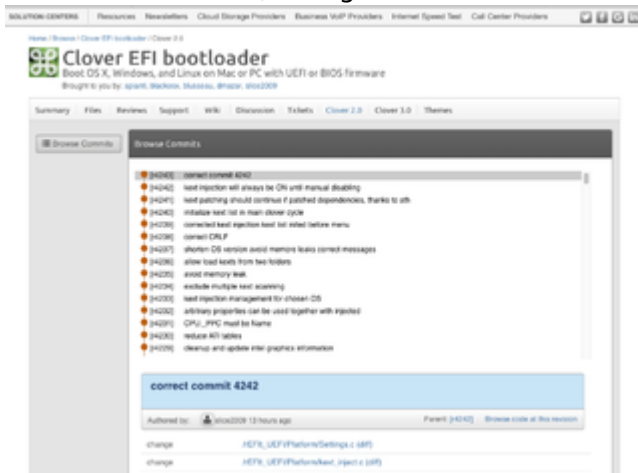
SOLUTION CENTERS Resources Newsletters Cloud Storage Providers Business VoIP Providers Internet Speed Test Call Center Providers

Home / Browse / Clover EFI bootloader / Clover 2.0

Clover EFI bootloader

Boot OS X, Windows, and Linux on Mac or PC with UEFI or BIOS firmware

Brought to you by: apianti, blackosx, blusseau, dmazar, slice2009

Summary Files Reviews Support Wiki Discussion Tickets Clover 2.0 Clover 3.0 Themes

Browse Commits

Browse Commits

[r4243] correct commit 4242
[r4242] kext injection will always be ON until manual disabling
[r4241] kext patching should continue if patched dependencies, thanks to sth
[r4240] initialize kext list in main clover cycle
[r4239] corrected kext injection kext list inited before menu
[r4238] correct CRLF
[r4237] shorten OS version avoid memory leaks correct messages
[r4236] allow load kexts from two folders
[r4235] avoid memory leak
[r4234] exclude multiple kext scanning
[r4233] kext injection management for chosen OS
[r4232] arbitrary properties can be used together with injected
[r4231] CPU_PPC must be Name
[r4230] reduce ATI tables
[r4229] cleanup and update intel graphics information

correct commit 4242

Authored by: slice2009 13 hours ago Parent: [r4242] Browse code at this revision

change /rEFIt_UEFI/Platform/Settings.c (diff)

change /rEFIt_UEFI/Platform/kext_inject.c (diff)